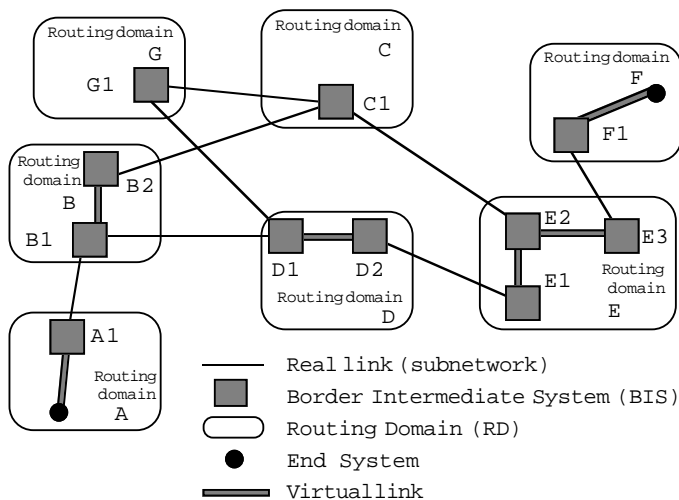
Routingdomain
G
G1
Routingdomain
C
C1
Routingdomain
F
F1
Routing domain
B
B2
B1
D1
D2
Routingdomain
D
E2
E3
E1
Routing domain
E
A1
Routing domain
A

Real link (subnetwork)
Border Intermediate System (BIS)
Routing Domain (RD)
End System
Virtuallink